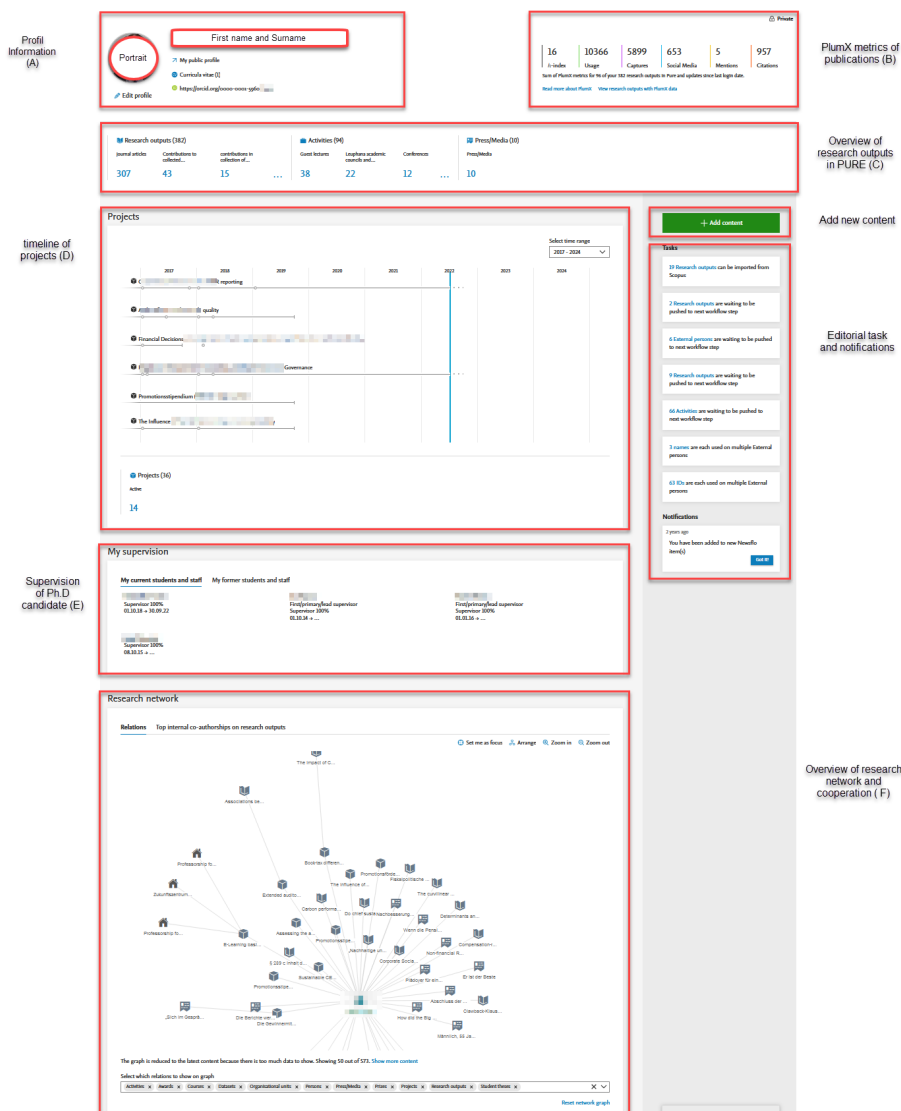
Profil Information (A)

Portrait

Edit profile

First name and Surname

My public profile

Curricula vitae (1)

https://orcid.org/0000-0002-3980-

Private

| 16 | 10366 | 5899 | 653 | 5 | 957 |
|---|---|---|---|---|---|
| h-index | Usage | Captures | Social Media | Mentions | Citations |

Sum of PlumX metrics for 96 of your 382 research outputs in Pure and updates since last login date.

Read more about PlumX View research outputs with PlumX data

PlumX metrics of publications (B)

Research outputs (382)

Journal articles 307

Contributions to collected... 43

contributions in collection of... 15

...

Activities (94)

Guest lectures 38

Leuphana academic councils and... 22

Conferences 12

...

Press/Media (10)

Press/Media 10

Overview of research outputs in PURE (C)

timeline of projects (D)

Projects

Select time range

2017 - 2024

2017 2018 2019 2020 2021 2022 2023 2024

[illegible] reporting

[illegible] quality

Financial Decisions

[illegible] Governance

Promotionsstipendium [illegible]

The influence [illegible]

Projects (36)

Active

14

Add content

Add new content

Tasks

19 Research outputs can be imported from Scopus

2 Research outputs are waiting to be pushed to next workflow step

6 External persons are waiting to be pushed to next workflow step

9 Research outputs are waiting to be pushed to next workflow step

66 Activities are waiting to be pushed to next workflow step

3 names are each used on multiple External persons

63 IDs are each used on multiple External persons

Editorial task and notifications

Notifications

2 years ago

You have been added to new Newsflo item(s)

Got it!

Supervision of Ph.D candidate (E)

My supervision

My current students and staff My former students and staff

Supervisor 100%
01.10.18 → 30.09.22

First/primary/lead supervisor
Supervisor 100%
01.10.14 → ...

First/primary/lead supervisor
Supervisor 100%
01.01.16 → ...

Supervisor 100%
08.10.15 → ...

Research network

Relations Top internal co-authorships on research outputs

Set me as focus Arrange Zoom in Zoom out

The impact of C...

Associations be...

Professorship fo...

Zukunftszentrum...

Professorship fo...

Book-tax differen...

Promotionsförde...

The influence of...

Pressepolitische...

Extended audito...

Carbon performa...

Do chief sustai...

Abschlussprüfung...

The cure/inner...

Determinants an...

Assessing the a...

Promotionsstipe...

Wenn die Persö...

Compensation-r...

E-Learning best...

§ 289 c Inhalt d...

Nachhaltige Un...

Corporate Socia...

Non-financial R...

Sustainable CS...

Promotionsstipen...

Pflege für ein...

Ei ist der Basis

Abschluss der...

Glasbock-Klaus...

...Sich im Gesprä...

Die Berichte ver...

Die Geuinnermit...

How did the Big...

Männlich, 55 Ja...

The graph is reduced to the latest content because there is too much data to show. Showing 50 out of 573. Show more content

Select which relations to show on graph

Activities × Awards × Courses × Datasets × Organisational units × Persons × Press/Media × Prizes × Projects × Research outputs × Student theses ×

Reset network graph

Overview of research network and cooperation ( F)